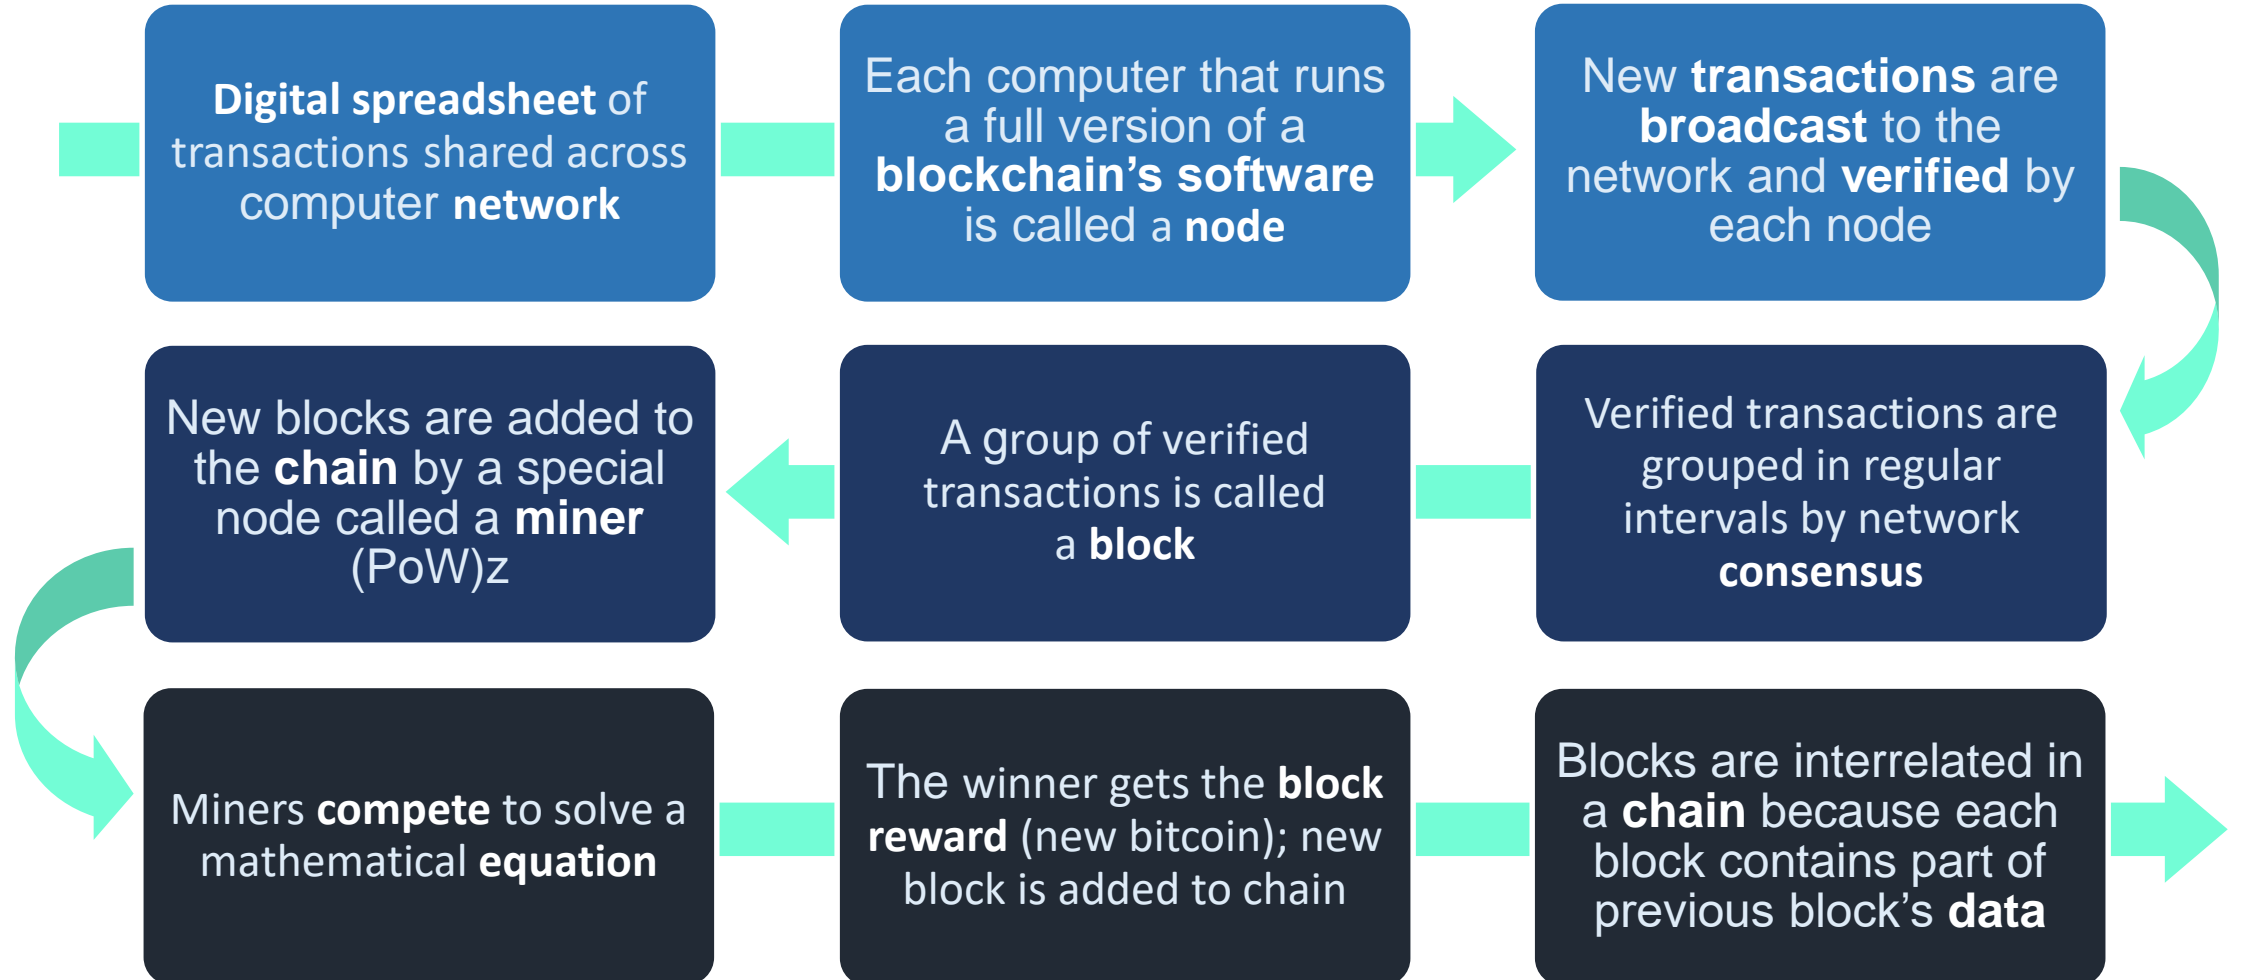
Digital spreadsheet of transactions shared across computer network

Each computer that runs a full version of a blockchain's software is called a node

New transactions are broadcast to the network and verified by each node

New blocks are added to the chain by a special node called a miner (PoW)z

A group of verified transactions is called a block

Verified transactions are grouped in regular intervals by network consensus

Miners compete to solve a mathematical equation

The winner gets the block reward (new bitcoin); new block is added to chain

Blocks are interrelated in a chain because each block contains part of previous block's data